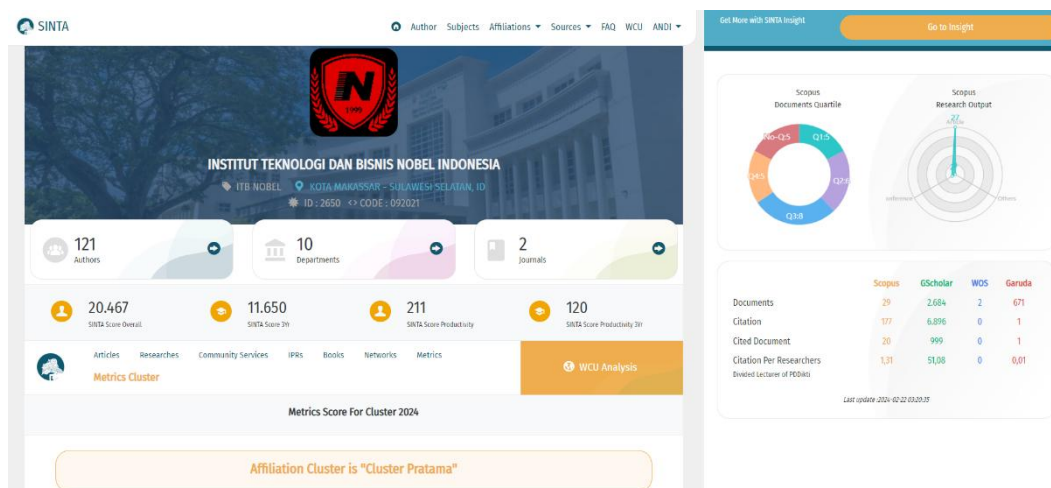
SINTA

Author Subjects Affiliations Sources FAQ WCU ANDI

N
1995

INSTITUT TEKNOLOGI DAN BISNIS NOBEL INDONESIA

ITB NOBEL KOTA MAKASSAR - SULAWESI SELATAN, ID

ID : 2650 CODE : 092021

121
Authors

10
Departments

2
Journals

20.467
SINTA Score Overall

11.650
SINTA Score 3Yr

211
SINTA Score Productivity

120
SINTA Score Productivity 3Yr

Articles Researches Community Services IPRs Books Networks Metrics

Metrics Cluster

WCU Analysis

Metrics Score For Cluster 2024

Affiliation Cluster is "Cluster Pratama"

Get More with SINTA Insight

Go to Insight

Scopus
Documents Quartile

No-Q:5 Q1:5 Q2:6 Q3:8 Q4:5

Scopus
Research Output

27
Article

conference

Others

| | Scopus | GScholar | WOS | Garuda |
|---|---|---|---|---|
| Documents | 29 | 2.684 | 2 | 671 |
| Citation | 177 | 6.896 | 0 | 1 |
| Cited Document | 20 | 999 | 0 | 1 |
| Citation Per Researchers | 1,31 | 51,08 | 0 | 0,01 |

Devided Lecturer of PDDikti

Last update :2024-02-22 03:20:35